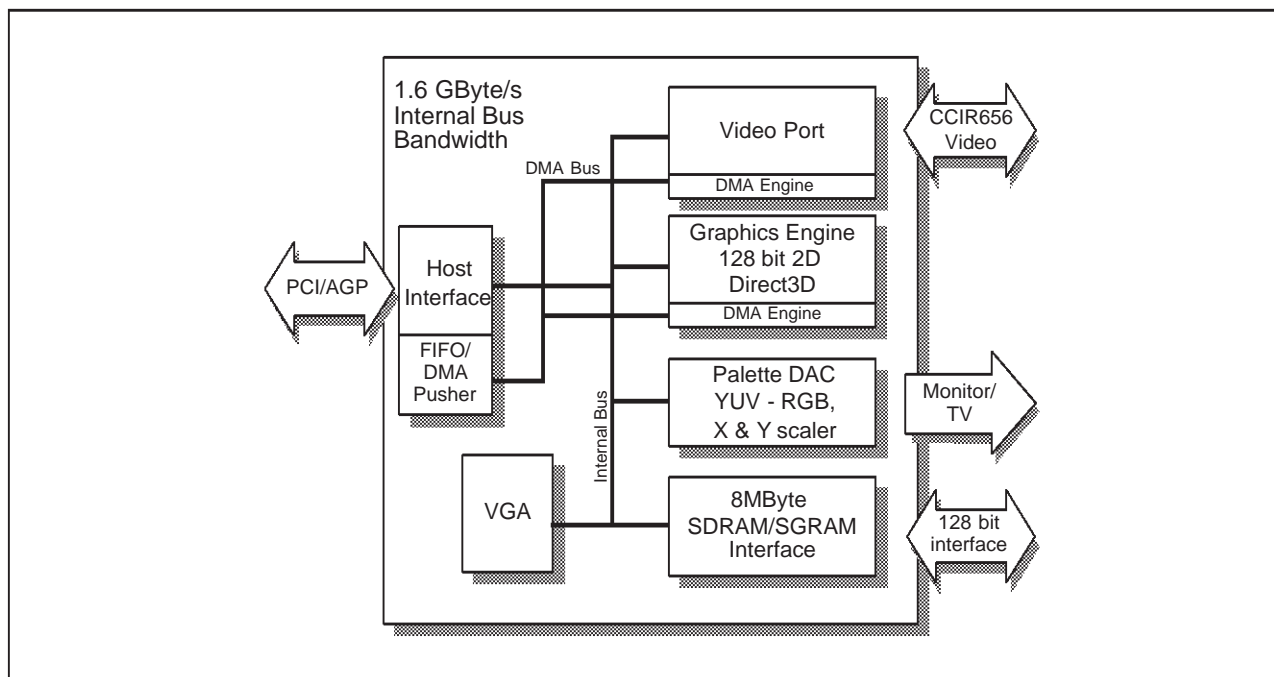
1.6 GByte/s Internal Bus Bandwidth

DMA Bus

Video Port

DMA Engine

CCIR656 Video

PCI/AGP

Host Interface

FIFO/ DMA Pusher

Graphics Engine 128 bit 2D Direct3D

DMA Engine

Palette DAC YUV - RGB, X & Y scaler

Monitor/ TV

Internal Bus

VGA

8MByte SDRAM/SGRAM Interface

128 bit interface